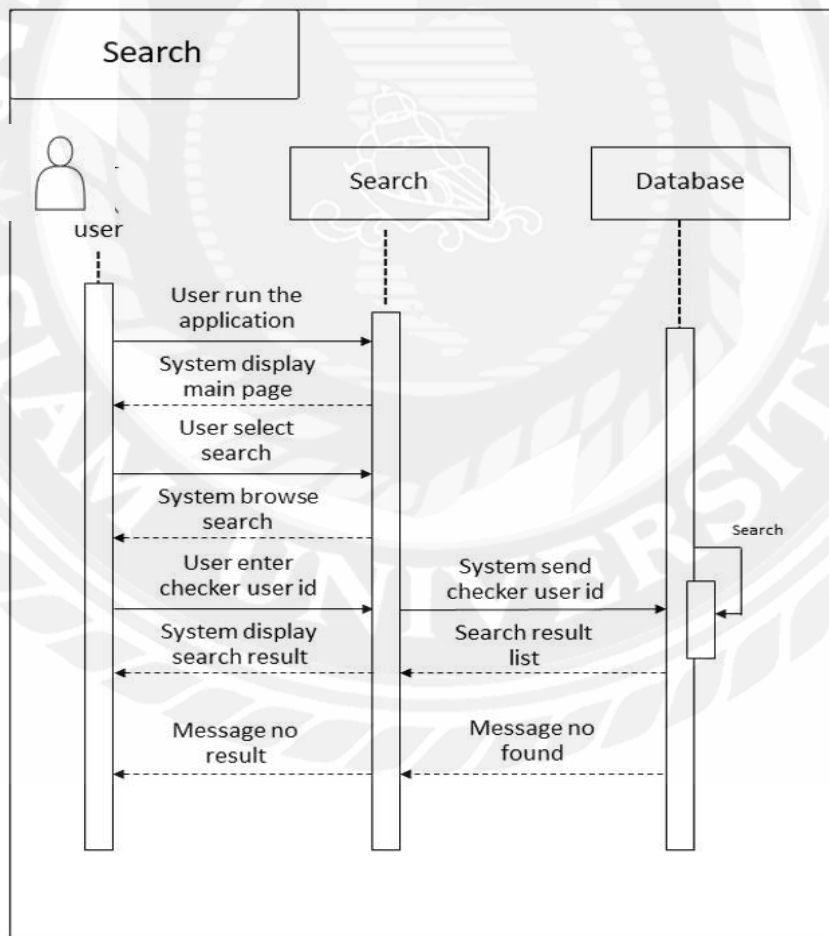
Search

user

Search

Database

User run the application

System display main page

User select search

System browse search

User enter checker user id

System send checker user id

Search

System display search result

Search result list

Message no result

Message no found